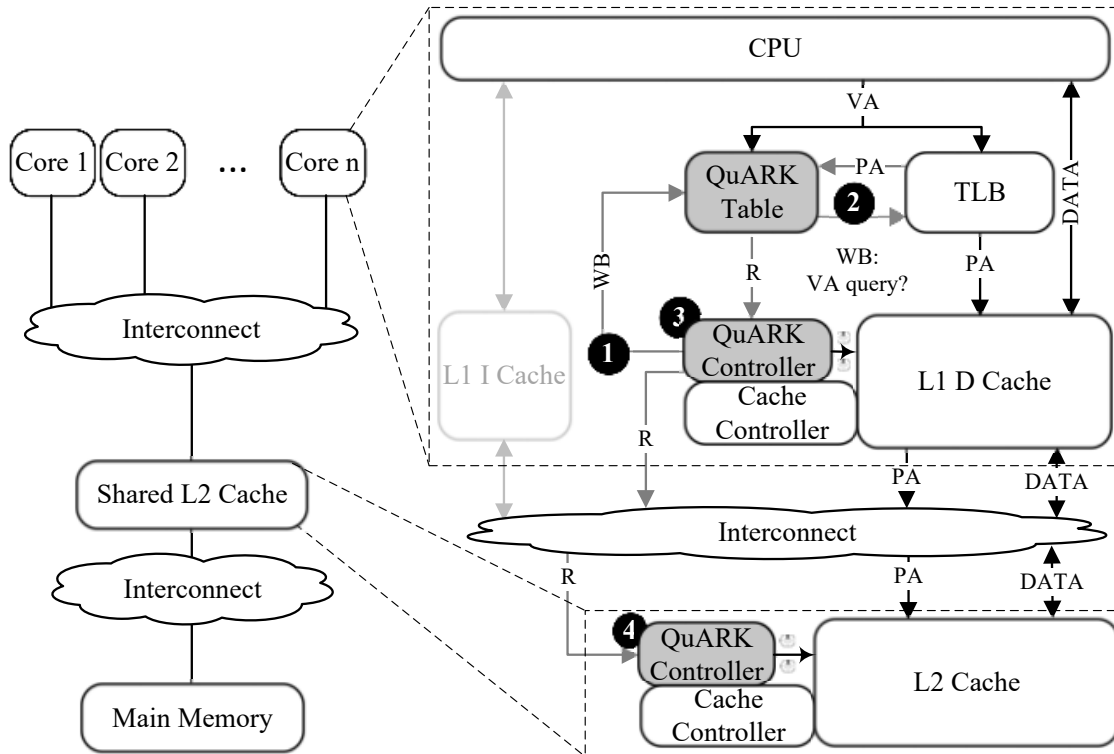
CPU

VA

Core 1

Core 2

...

Core n

QuARK Table

PA

TLB

DATA

2

WB

R

WB: VA query?

PA

Interconnect

3

1

QuARK Controller

L1 I Cache

L1 D Cache

Cache Controller

R

Shared L2 Cache

PA

DATA

Interconnect

Interconnect

R

PA

DATA

4

QuARK Controller

L2 Cache

Cache Controller

Main Memory